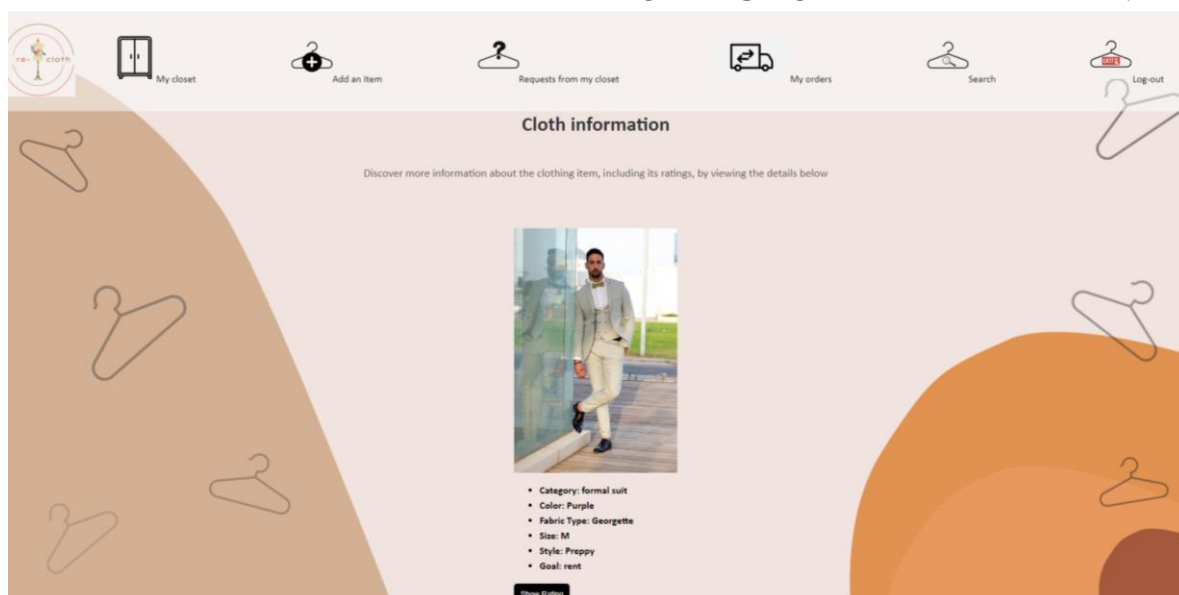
re-cloth

My closet

Add an item

Requests from my closet

My orders

Search

Log-out

Cloth information

Discover more information about the clothing item, including its ratings, by viewing the details below

- Category: formal suit
- Color: Purple
- Fabric Type: Georgette
- Size: M
- Style: Preppy
- Goal: rent

Show Rating